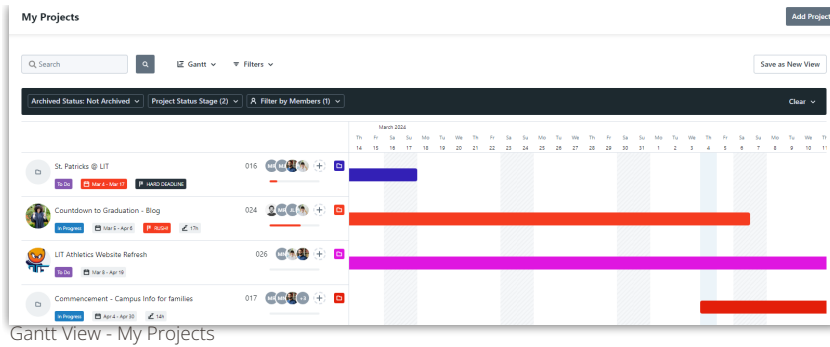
My Projects

Add Project

Search

Gantt

Filters

Save as New View

Archived Status: Not Archived

Project Status Stage (2)

Filter by Members (1)

Clear

March 2024

Th 14 | Fr 15 | Sa 16 | Su 17 | Mo 18 | Tu 19 | We 20 | Th 21 | Fr 22 | Sa 23 | Su 24 | Mo 25 | Tu 26 | We 27 | Th 28 | Fr 29 | Sa 30 | Su 31 | Mo 1 | Tu 2 | We 3 | Th 4 | Fr 5 | Sa 6 | Su 7 | Mo 8 | Tu 9 | We 10 | Th 11

St. Patricks @ LIT 016
To Do | Mar 4 - Mar 17 | HARD DEADLINE

Countdown to Graduation - Blog 024
In Progress | Mar 6 - Apr 6 | NoGrd | 17h

LIT Athletics Website Refresh 026
To Do | Mar 6 - Apr 19

Commencement - Campus Info for families 017
In Progress | Apr 4 - Apr 30 | 14h

Gantt View - My Projects